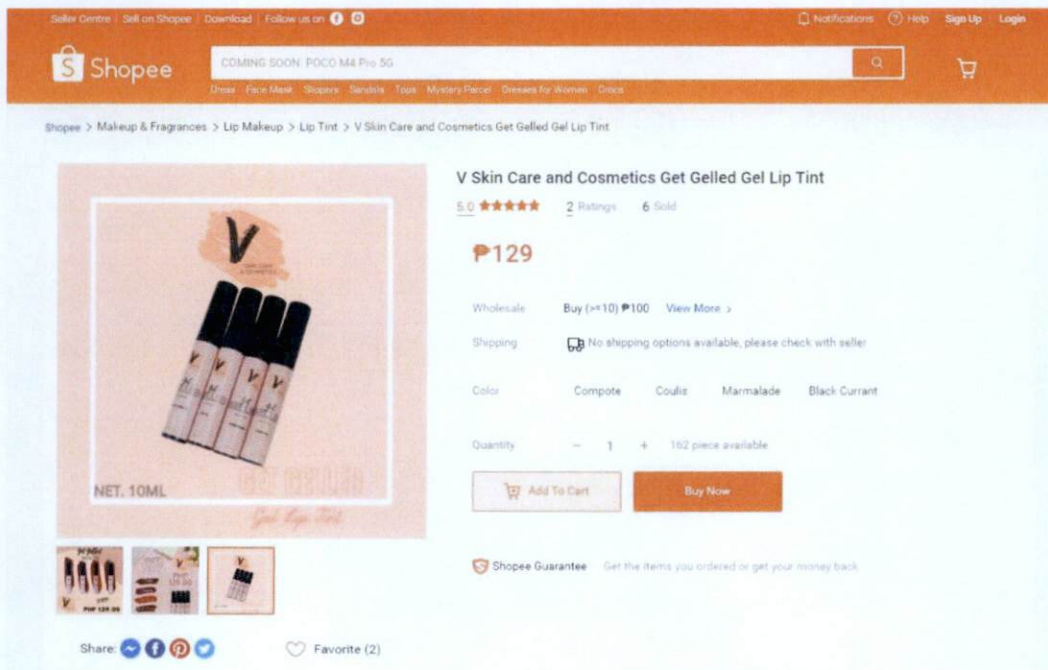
Seller Centre | Sell on Shopee | Download | Follow us on

Notifications Help Sign Up Login

Shopee

COMING SOON: POCO M4 Pro 5G

Dress Face Mask Slippers Sandals Tops Mystery Parcel Dresses for Women Crocs

Shopee > Makeup & Fragrances > Lip Makeup > Lip Tint > V Skin Care and Cosmetics Get Gelled Gel Lip Tint

NET. 10ML

GET GELLED

Gel Lip Tint

PHP 129.00

V Skin Care and Cosmetics Get Gelled Gel Lip Tint

5.0 ★★★★★ 2 Ratings 6 Sold

₱129

Wholesale Buy (>=10) ₱100 View More >

Shipping No shipping options available, please check with seller

Color Compote Coulis Marmalade Black Currant

Quantity − 1 + 162 piece available

Add To Cart Buy Now

Shopee Guarantee Get the items you ordered or get your money back

Share:

Favorite (2)